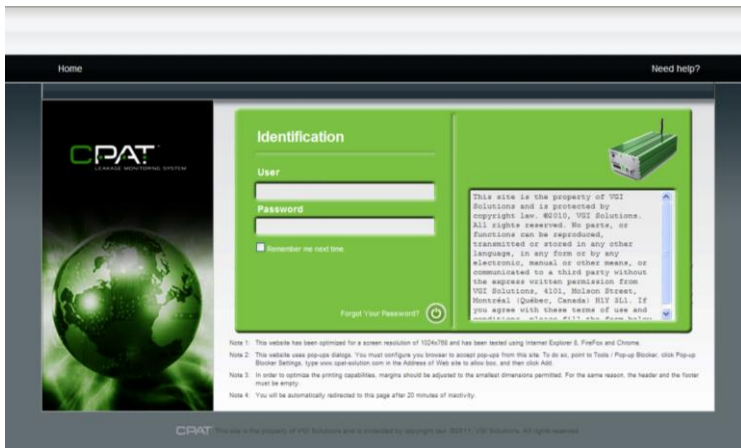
Home

Need help?

CPAT
LEAKAGE MONITORING SYSTEM

Identification

User

Password

Remember me next time

Forgot Your Password?

This site is the property of VGI Solutions and is protected by copyright law. ©2010, VGI Solutions. All rights reserved. No parts, or functions can be reproduced, transmitted or stored in any other language, in any form or by any electronic, manual or other means, or communicated to a third party without the express written permission from VGI Solutions, 4101, Molson Street, Montréal (Québec, Canada) H1Y 3L1. If you agree with these terms of use and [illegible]

Note 1: This website has been optimized for a screen resolution of 1024x768 and has been tested using Internet Explorer 8, FireFox and Chrome.

Note 2: This website uses pop-ups dialogs. You must configure you browser to accept pop-ups from this site. To do so, point to Tools / Pop-up Blocker, click Pop-up Blocker Settings, type www.cpat-solution.com in the Address of Web site to allow box, and then click Add.

Note 3: In order to optimize the printing capabilities, margins should be adjusted to the smallest dimensions permitted. For the same reason, the header and the footer must be empty.

Note 4: You will be automatically redirected to this page after 20 minutes of inactivity.

CPAT This site is the property of VGI Solutions and is protected by copyright law. ©2011, VGI Solutions. All rights reserved.